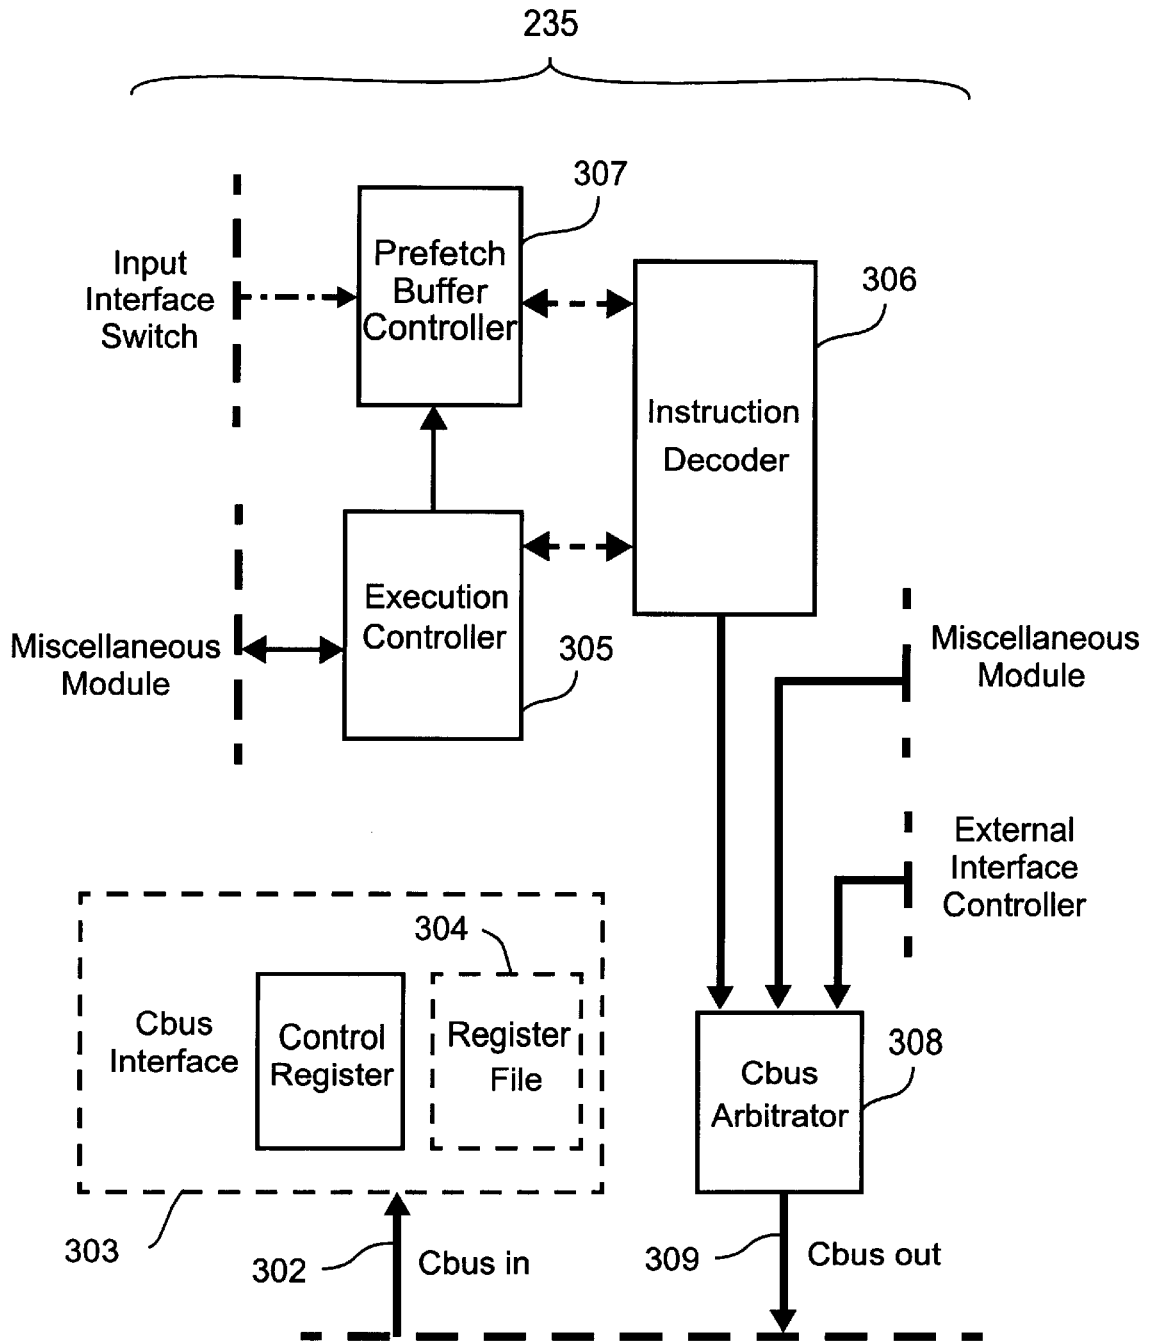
235

307

Input Interface Switch

Prefetch Buffer Controller

306

Instruction Decoder

Execution Controller

Miscellaneous Module

305

Miscellaneous Module

External Interface Controller

304

Cbus Interface

Control Register

Register File

Cbus Arbitrator

308

303

302

Cbus in

309

Cbus out